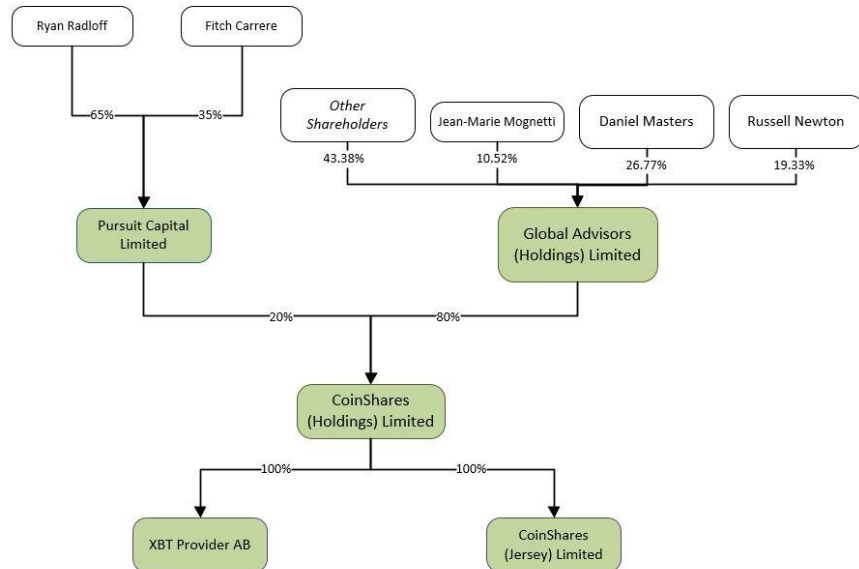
Ryan Radloff

Fitch Carrere

65%

35%

Other Shareholders

43.38%

Jean-Marie Mognetti

10.52%

Daniel Masters

26.77%

Russell Newton

19.33%

Pursuit Capital Limited

Global Advisors (Holdings) Limited

20%

80%

CoinShares (Holdings) Limited

100%

100%

XBT Provider AB

CoinShares (Jersey) Limited